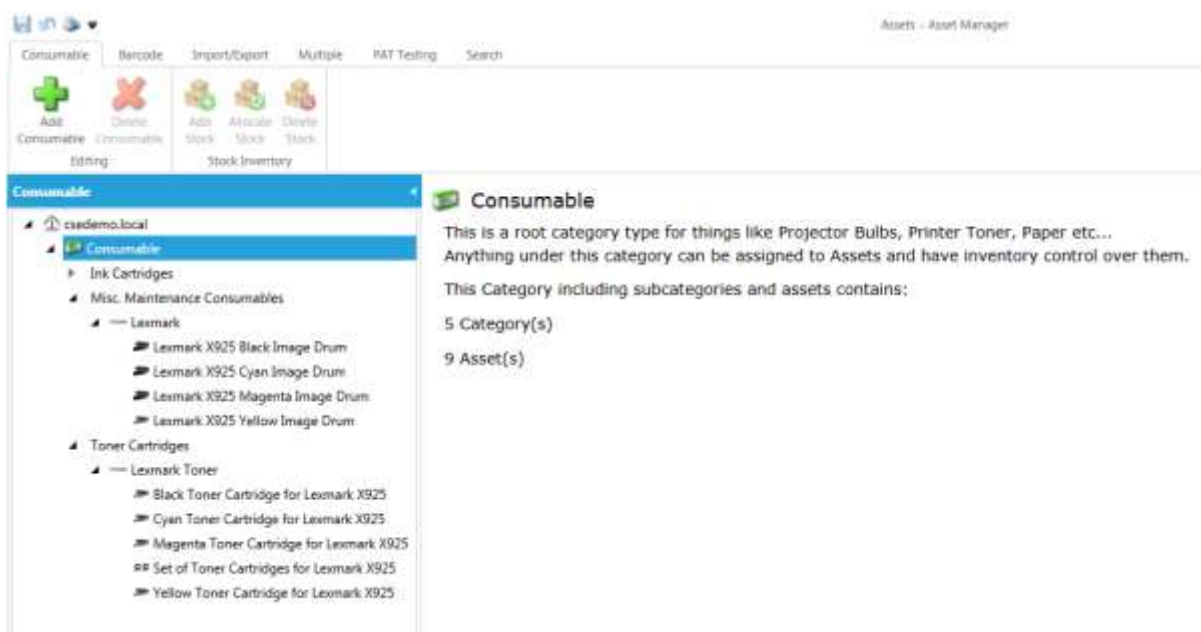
Assets - Asset Manager

Consumable Barcode Import/Export Multiple PAT Testing Search

Add Consumable Delete Consumable
Editing

Add Stock Allocate Stock Delete Stock
Stock Inventory

Consumable

csedemo.local
Consumable
Ink Cartridges
Misc. Maintenance Consumables
Lexmark
Lexmark X925 Black Image Drum
Lexmark X925 Cyan Image Drum
Lexmark X925 Magenta Image Drum
Lexmark X925 Yellow Image Drum
Toner Cartridges
Lexmark Toner
Black Toner Cartridge for Lexmark X925
Cyan Toner Cartridge for Lexmark X925
Magenta Toner Cartridge for Lexmark X925
Set of Toner Cartridges for Lexmark X925
Yellow Toner Cartridge for Lexmark X925

Consumable

This is a root category type for things like Projector Bulbs, Printer Toner, Paper etc...
Anything under this category can be assigned to Assets and have inventory control over them.

This Category including subcategories and assets contains:

5 Category(s)

9 Asset(s)